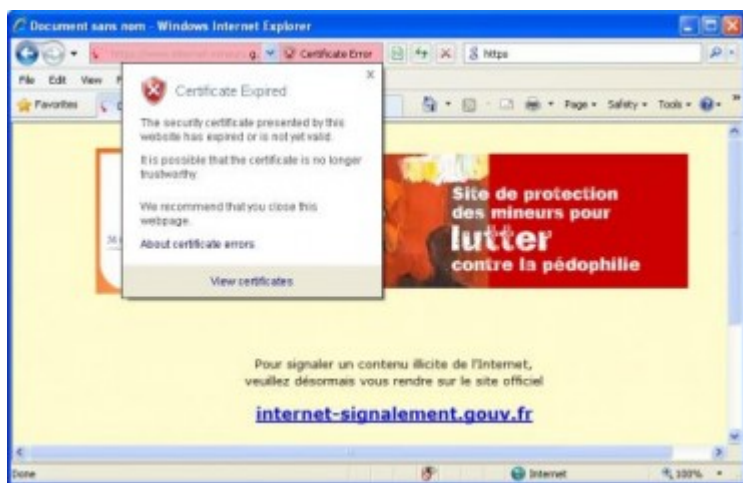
Document sans nom - Windows Internet Explorer

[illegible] Certificate Error

https

File Edit View

Favorites

Page Safety Tools

Certificate Expired

The security certificate presented by this website has expired or is not yet valid.

It is possible that the certificate is no longer trustworthy.

We recommend that you close this webpage.

About certificate errors

View certificates

Site de protection des mineurs pour lutter contre la pédophilie

Pour signaler un contenu illicite de l'Internet, veuillez désormais vous rendre sur le site officiel

internet-signalement.gouv.fr

Done

Internet

100%